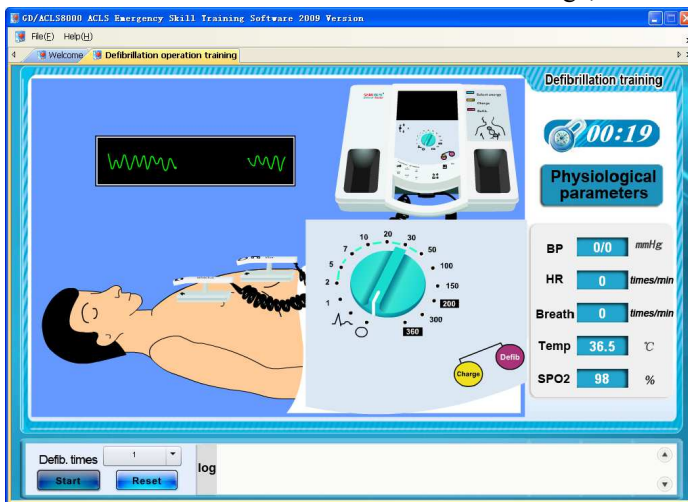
GD/ACLS8000 ACLS Emergency Skill Training Software 2009 Version

File(F) Help(H)

Welcome Defibrillation operation training

Defibrillation training

00:19

Physiological parameters

BP 0/0 mmHg

HR 0 times/min

Breath 0 times/min

Temp 36.5 ℃

SPO2 98 %

10 20 30 7 50 5 100 2 150 1 200 300 360

Charge Defib

Defib. times 1

Start Reset

log